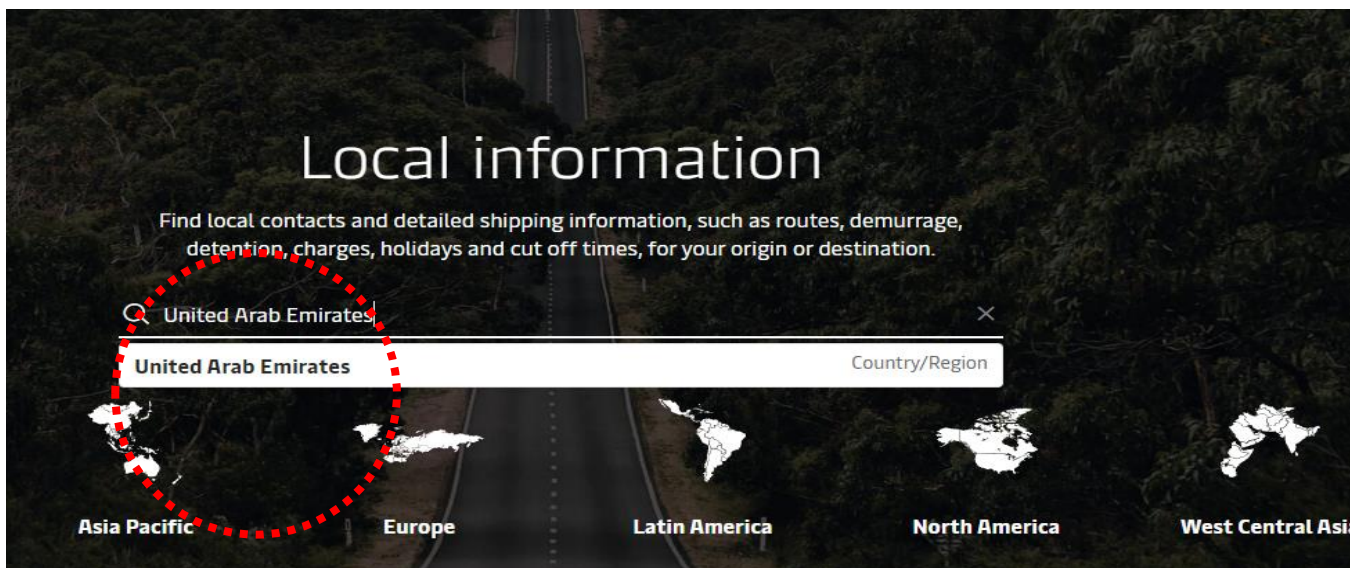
Local information

Find local contacts and detailed shipping information, such as routes, demurrage, detention, charges, holidays and cut off times, for your origin or destination.

United Arab Emirates

United Arab Emirates

Country/Region

Asia Pacific

Europe

Latin America

North America

West Central Asi